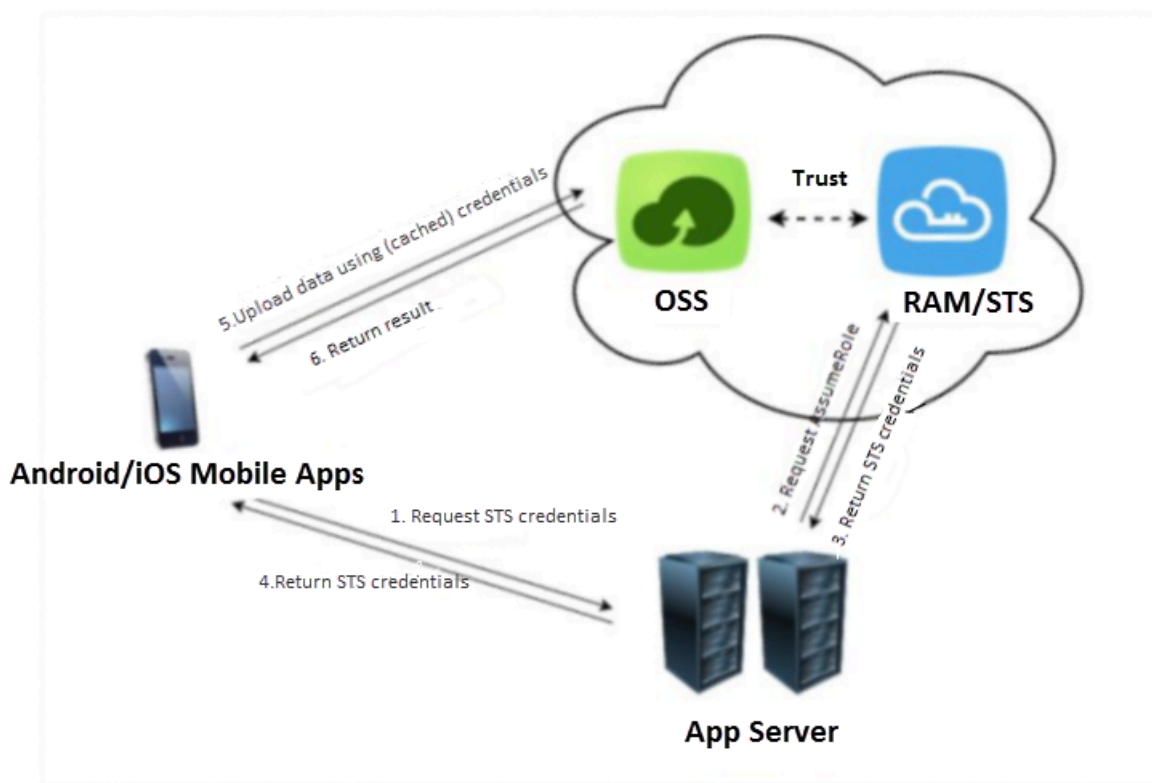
Trust

OSS

RAM/STS

5.Upload data using (cached) credentials

6. Return result

Android/iOS Mobile Apps

2. Request AssumeRole

3. Return STS credentials

1. Request STS credentials

4.Return STS credentials

App Server